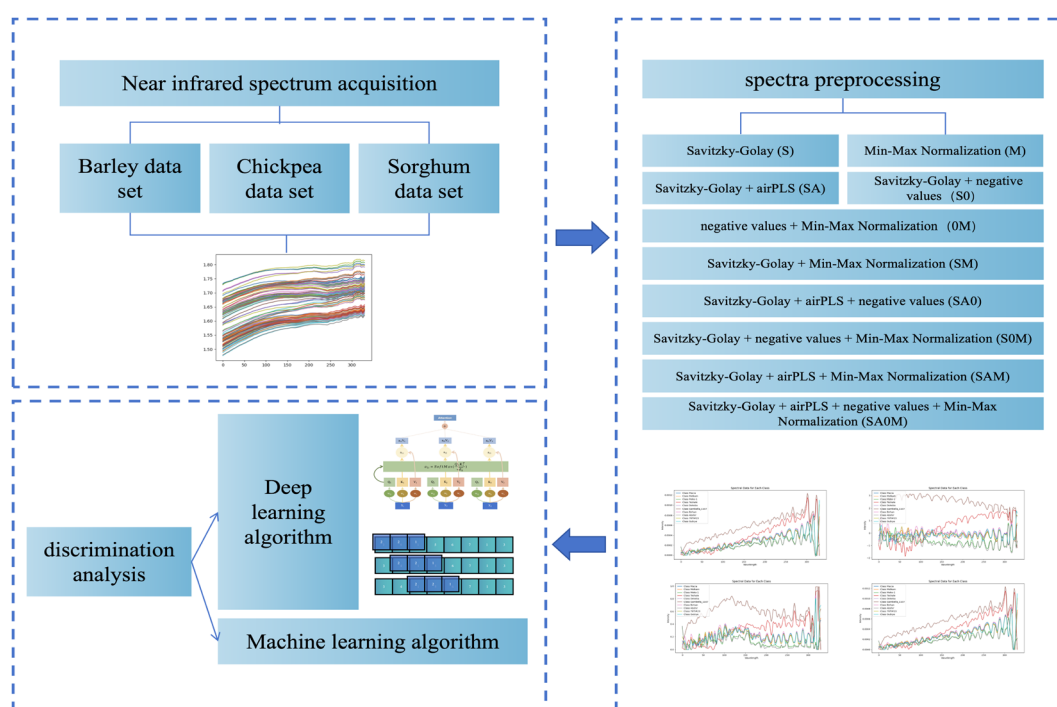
Near infrared spectrum acquisition

Barley data set

Chickpea data set

Sorghum data set

1.80
1.75
1.70
1.65
1.60
1.55
1.50

0 50 100 150 200 250 300

spectra preprocessing

Savitzky-Golay (S)

Min-Max Normalization (M)

Savitzky-Golay + airPLS (SA)

Savitzky-Golay + negative values (S0)

negative values + Min-Max Normalization (0M)

Savitzky-Golay + Min-Max Normalization (SM)

Savitzky-Golay + airPLS + negative values (SA0)

Savitzky-Golay + negative values + Min-Max Normalization (S0M)

Savitzky-Golay + airPLS + Min-Max Normalization (SAM)

Savitzky-Golay + airPLS + negative values + Min-Max Normalization (SA0M)

discrimination analysis

Deep learning algorithm

Machine learning algorithm

Spectral Data for Each Class

Spectral Data for Each Class

Spectral Data for Each Class

Spectral Data for Each Class